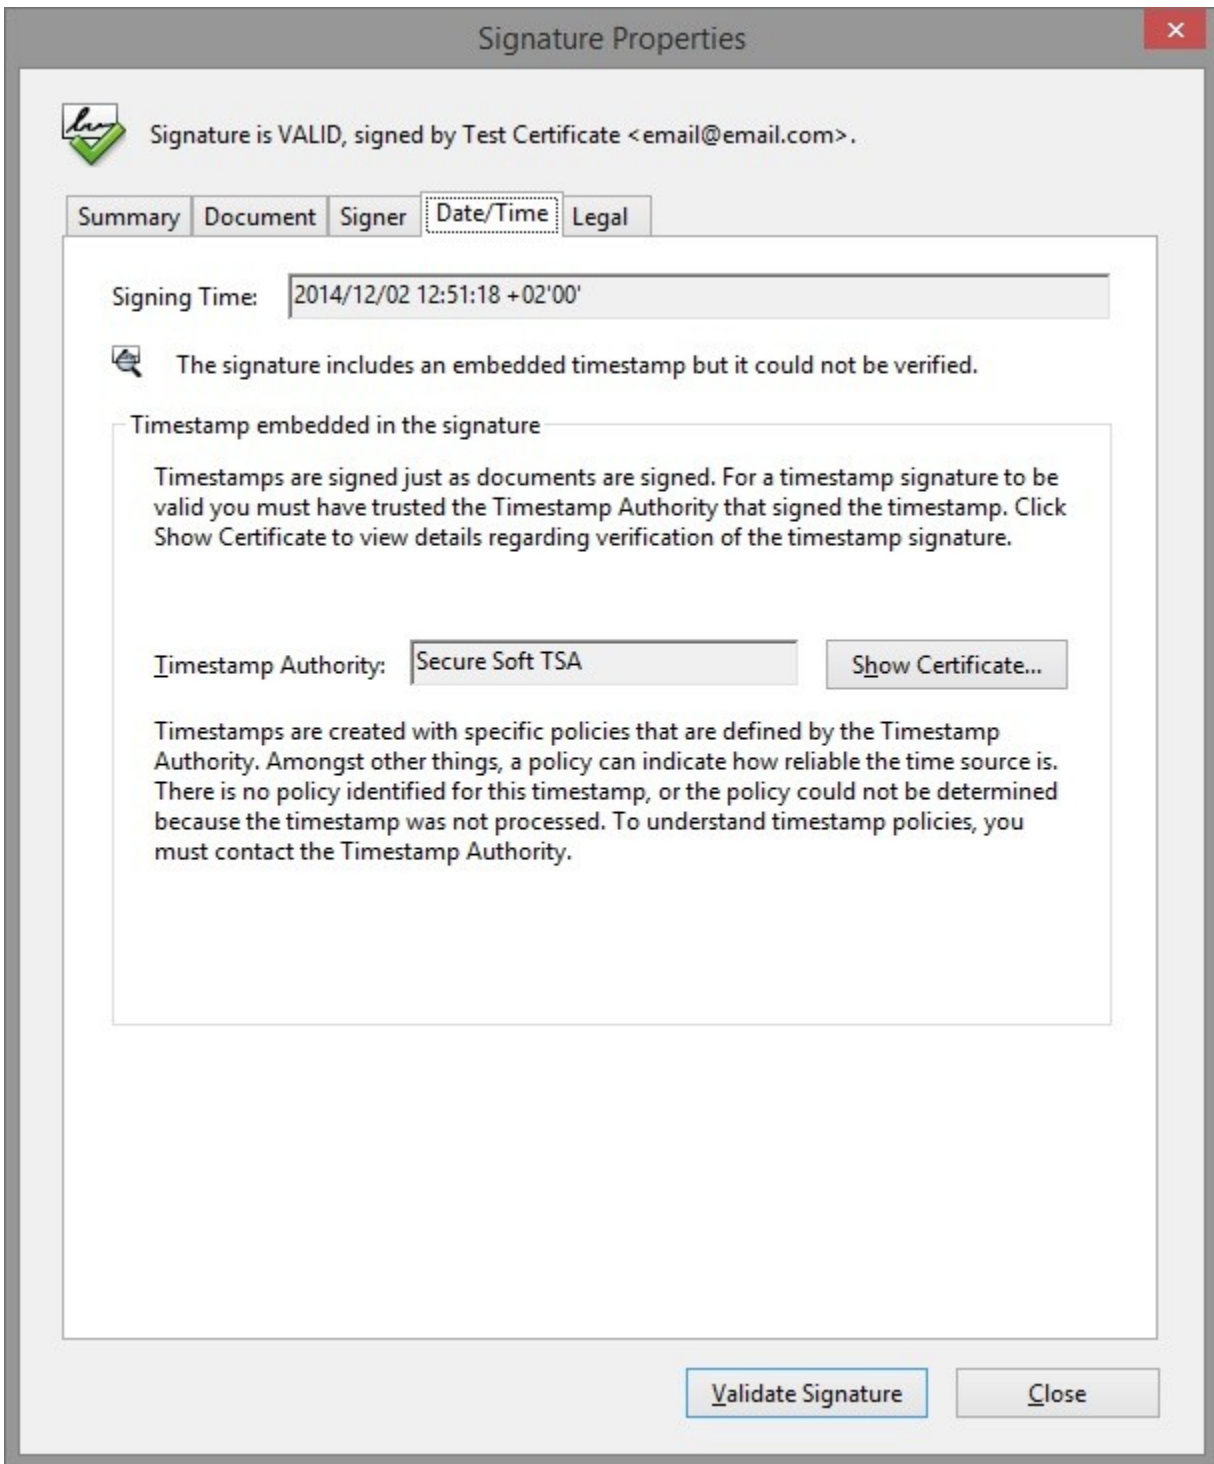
Signature Properties

Signature is VALID, signed by Test Certificate <email@email.com>.

Summary | Document | Signer | Date/Time | Legal

Signing Time: 2014/12/02 12:51:18 +02'00'

The signature includes an embedded timestamp but it could not be verified.

Timestamp embedded in the signature

Timestamps are signed just as documents are signed. For a timestamp signature to be valid you must have trusted the Timestamp Authority that signed the timestamp. Click Show Certificate to view details regarding verification of the timestamp signature.

Timestamp Authority: Secure Soft TSA

Show Certificate...

Timestamps are created with specific policies that are defined by the Timestamp Authority. Amongst other things, a policy can indicate how reliable the time source is. There is no policy identified for this timestamp, or the policy could not be determined because the timestamp was not processed. To understand timestamp policies, you must contact the Timestamp Authority.

Validate Signature

Close